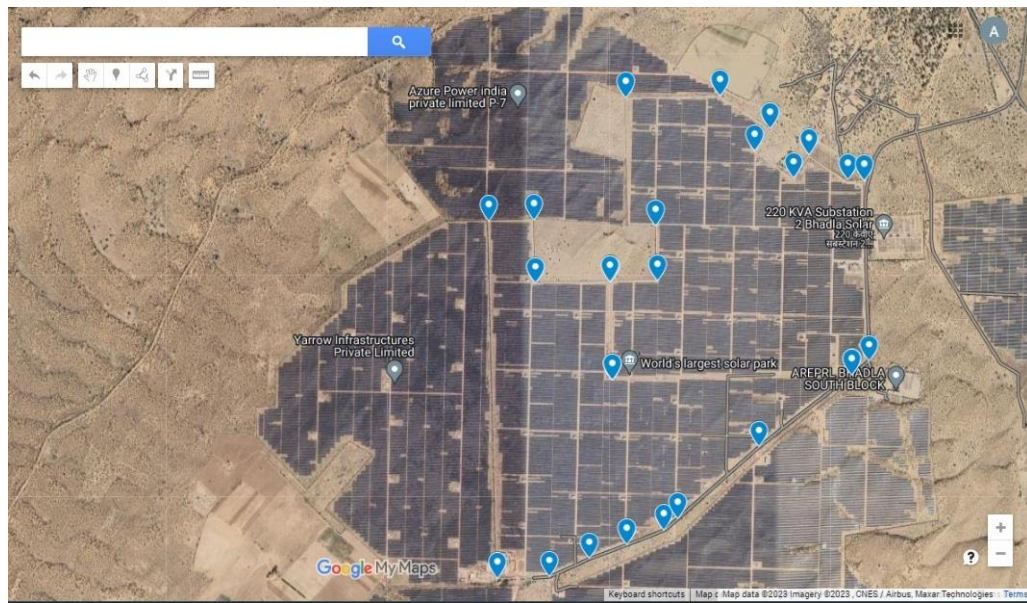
A

Azure Power india private limited P-7

220 KVA Substation 2 Bhadla Solar
220 केवीए सबस्टेशन 2...

Yarrow Infrastructures Private Limited

World's largest solar park

AREPRL BHADLA SOUTH BLOCK

Google My Maps

Keyboard shortcuts | Map data ©2023 Imagery ©2023 , CNES / Airbus, Maxar Technologies | Terms

+
−
?